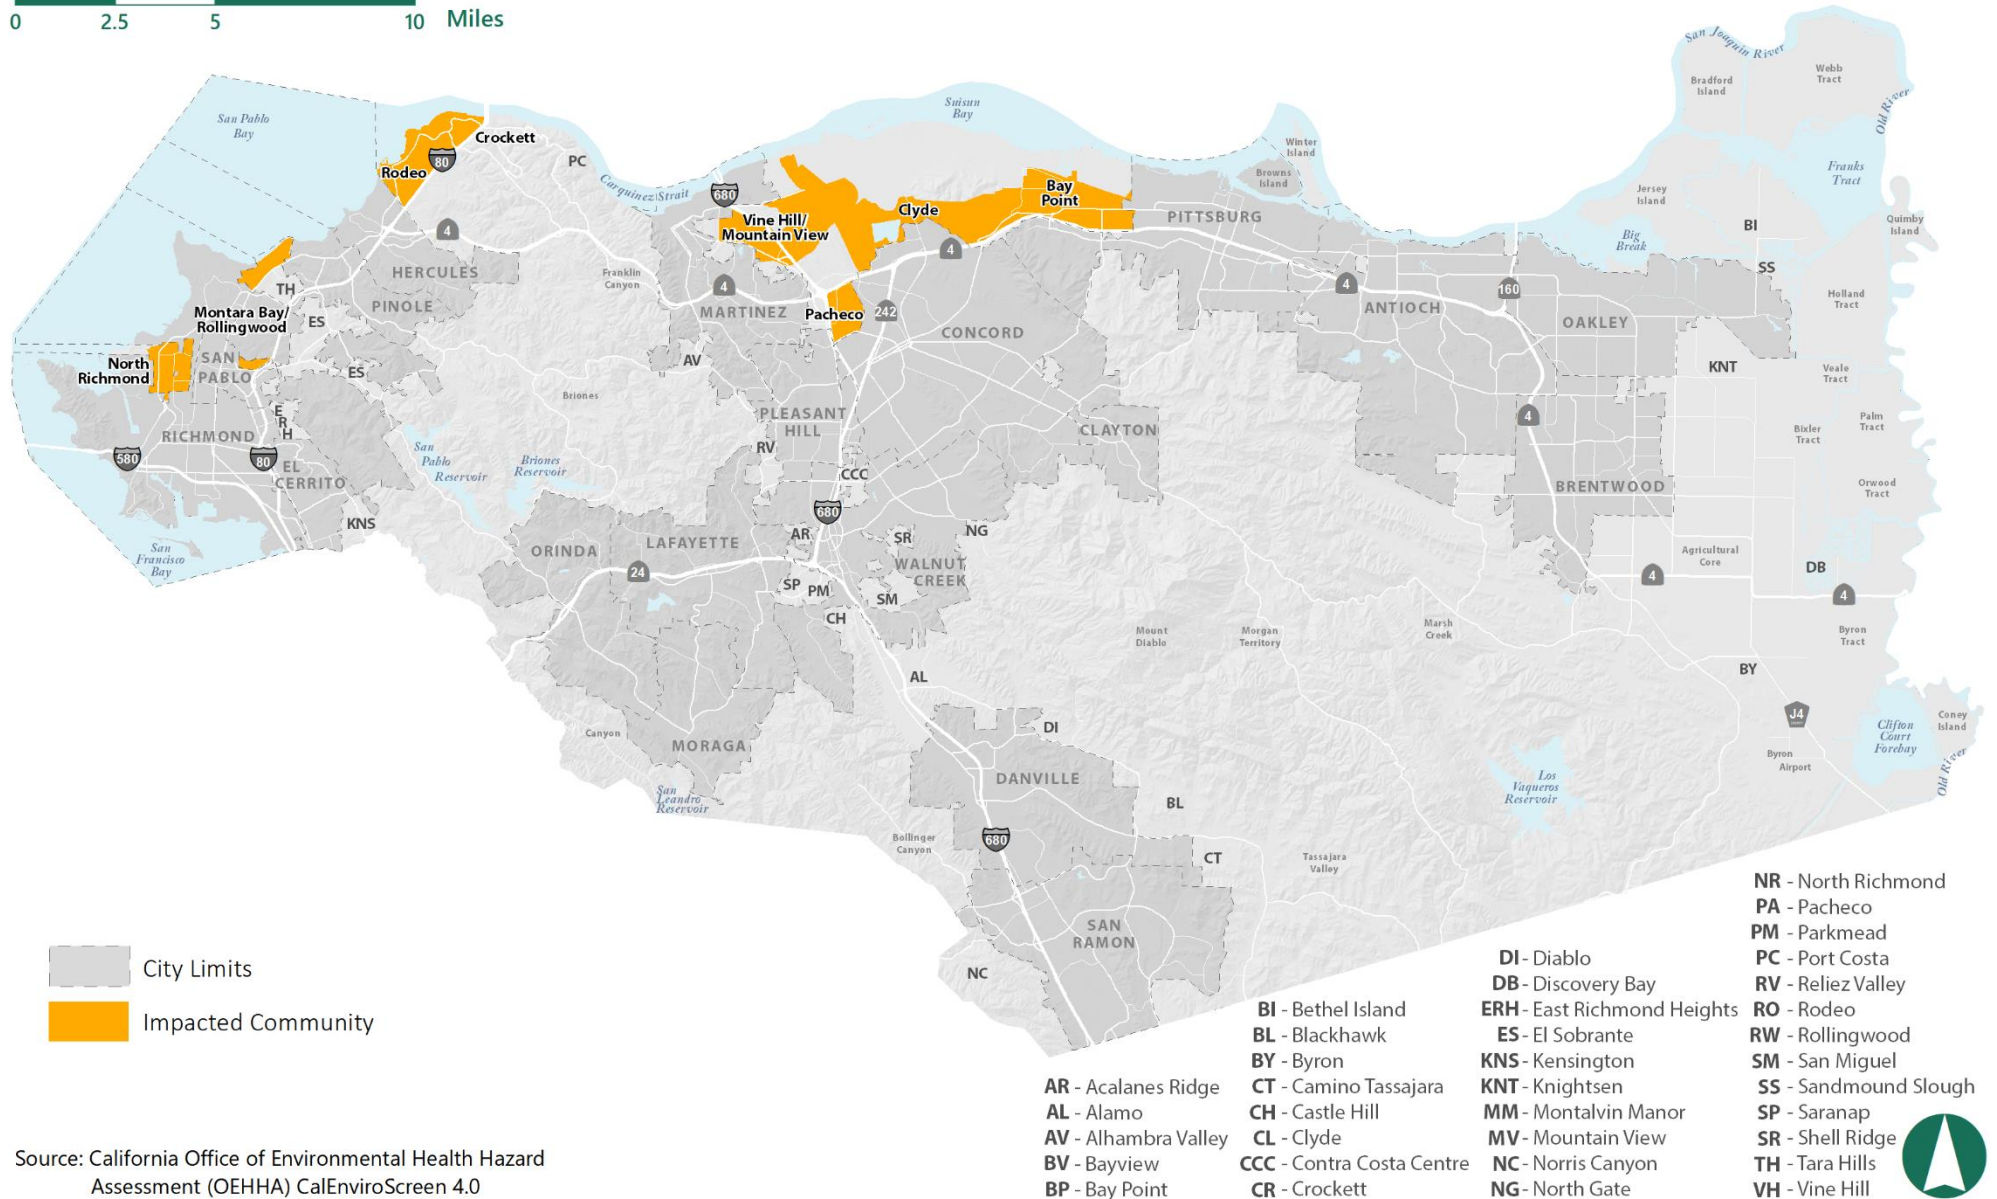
0 2.5 5 10 Miles

San Joaquin River
Bradford Island
Webb Tract
Old River
San Pablo Bay
Suisun Bay
Winter Island
Browns Island
Franks Tract
Jersey Island
Quimby Island
Crockett
Rodeo
80
PC
Carquinez Strait
680
Bay Point
Clyde
Vine Hill/ Mountain View
PITTSBURG
Big Break
BI
SS
4
4
4
4
160
Holland Tract
TH
HERCULES
Franklin Canyon
PINOLE
ES
Montara Bay/ Rollingwood
MARTINEZ
Pacheco
242
ANTIOCH
OAKLEY
CONCORD
KNT
Veale Tract
North Richmond
SAN PABLO
ES
AV
Briones
PLEASANT HILL
CLAYTON
4
Palm Tract
Bixler Tract
E R H
RICHMOND
580
80
EL CERRITO
San Pablo Reservoir
Briones Reservoir
RV
CCC
BRENTWOOD
Orwood Tract
KNS
680
AR
NG
SR
San Francisco Bay
ORINDA
LAFAYETTE
WALNUT CREEK
Agricultural Core
24
SP
PM
SM
4
DB
4
CH
Mount Diablo
Morgan Territory
Marsh Creek
Byron Tract
AL
BY
J4
Canyon
MORAGA
DI
Coney Island
Clifton Court Forebay
Byron Airport
Los Vaqueros Reservoir
Old River
DANVILLE
San Leandro Reservoir
BL
Bollinger Canyon
680
CT
Tassajara Valley
SAN RAMON
NC

City Limits
Impacted Community

Source: California Office of Environmental Health Hazard Assessment (OEHHA) CalEnviroScreen 4.0

AR - Acalanes Ridge
AL - Alamo
AV - Alhambra Valley
BV - Bayview
BP - Bay Point

BI - Bethel Island
BL - Blackhawk
BY - Byron
CT - Camino Tassajara
CH - Castle Hill
CL - Clyde
CCC - Contra Costa Centre
CR - Crockett

DI - Diablo
DB - Discovery Bay
ERH - East Richmond Heights
ES - El Sobrante
KNS - Kensington
KNT - Knightsen
MM - Montalvin Manor
MV - Mountain View
NC - Norris Canyon
NG - North Gate

NR - North Richmond
PA - Pacheco
PM - Parkmead
PC - Port Costa
RV - Reliez Valley
RO - Rodeo
RW - Rollingwood
SM - San Miguel
SS - Sandmound Slough
SP - Saranap
SR - Shell Ridge
TH - Tara Hills
VH - Vine Hill